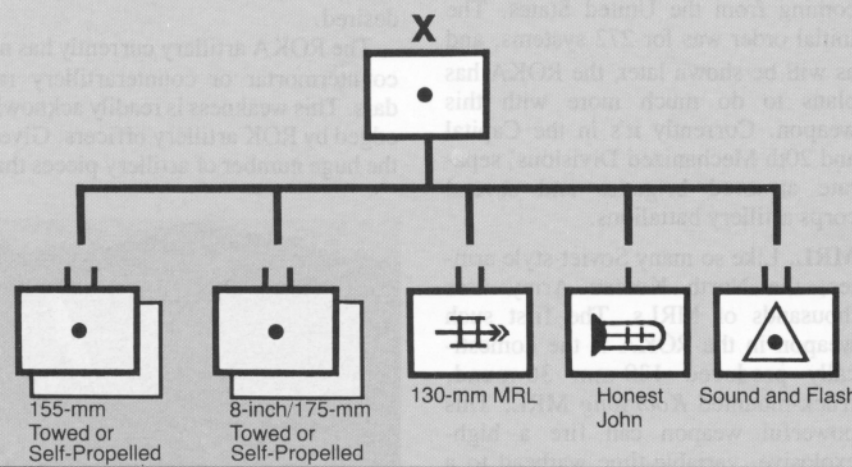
X

155-mm Towed or Self-Propelled

8-inch/175-mm Towed or Self-Propelled

130-mm MRL

Honest John

Sound and Flash

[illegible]oming from the United States. The initial order was for 272 systems, and as will be shown later, the ROKA has plans to do much more with this weapon. Currently it's in the Capital and 20th Mechanized Divisions, sepa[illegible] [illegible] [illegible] corps artillery battalions.

MRL. Like so many Soviet-style arm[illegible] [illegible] thousands of MRLs. The first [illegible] weapon in the ROKA is the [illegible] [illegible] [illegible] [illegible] Kooryong MRL. This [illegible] weapon can fire a high-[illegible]

desired.

The ROKA artillery currently has a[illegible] counter-mortar or counterartillery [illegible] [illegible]. This weakness is readily acknow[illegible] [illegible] by ROK artillery officers. Give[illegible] the huge numbers of artillery pieces th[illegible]